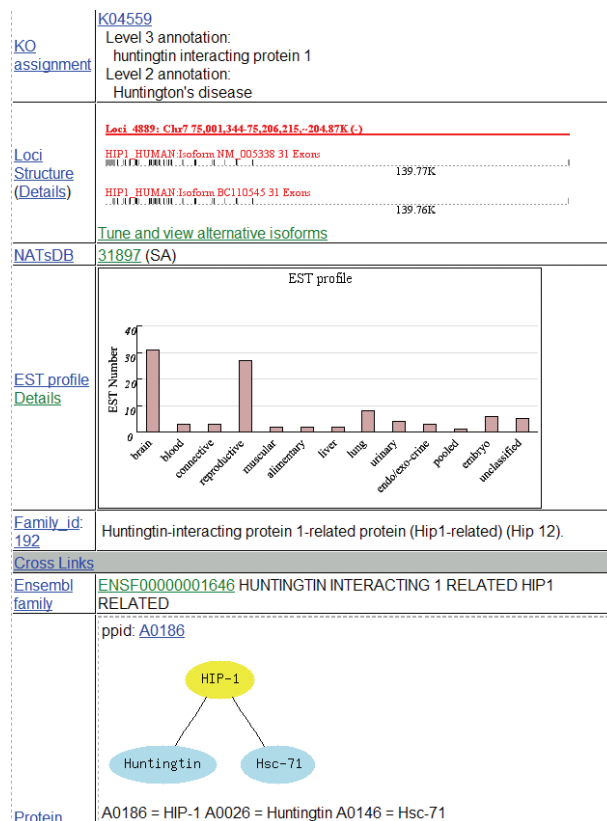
| KO assignment | K04559<br>Level 3 annotation:<br>huntingtin interacting protein 1<br>Level 2 annotation:<br>Huntington's disease |
|---|---|
| Loci Structure (Details) | Loci_4889: Chr7 75,001,344-75,206,215,-204.87K (-)<br>HIP1_HUMAN Isoform NM_005338 31 Exons<br>139.77K<br>HIP1_HUMAN Isoform BC110545 31 Exons<br>139.76K<br>Tune and view alternative isoforms |
| NATsDB | 31897 (SA) |
| EST profile Details | EST profile<br>EST Number<br>40 30 20 10 0<br>brain blood connective reproductive muscular alimentary liver lung urinary endo/exo-crine pooled embryo unclassified |
| Family_id: 192 | Huntingtin-interacting protein 1-related protein (Hip1-related) (Hip 12). |
| Cross Links | |
| Ensembl family | ENSF00000001646 HUNTINGTIN INTERACTING 1 RELATED HIP1 RELATED |
| Protein | ppid: A0186<br>HIP-1<br>Huntingtin<br>Hsc-71<br>A0186 = HIP-1 A0026 = Huntingtin A0146 = Hsc-71 |